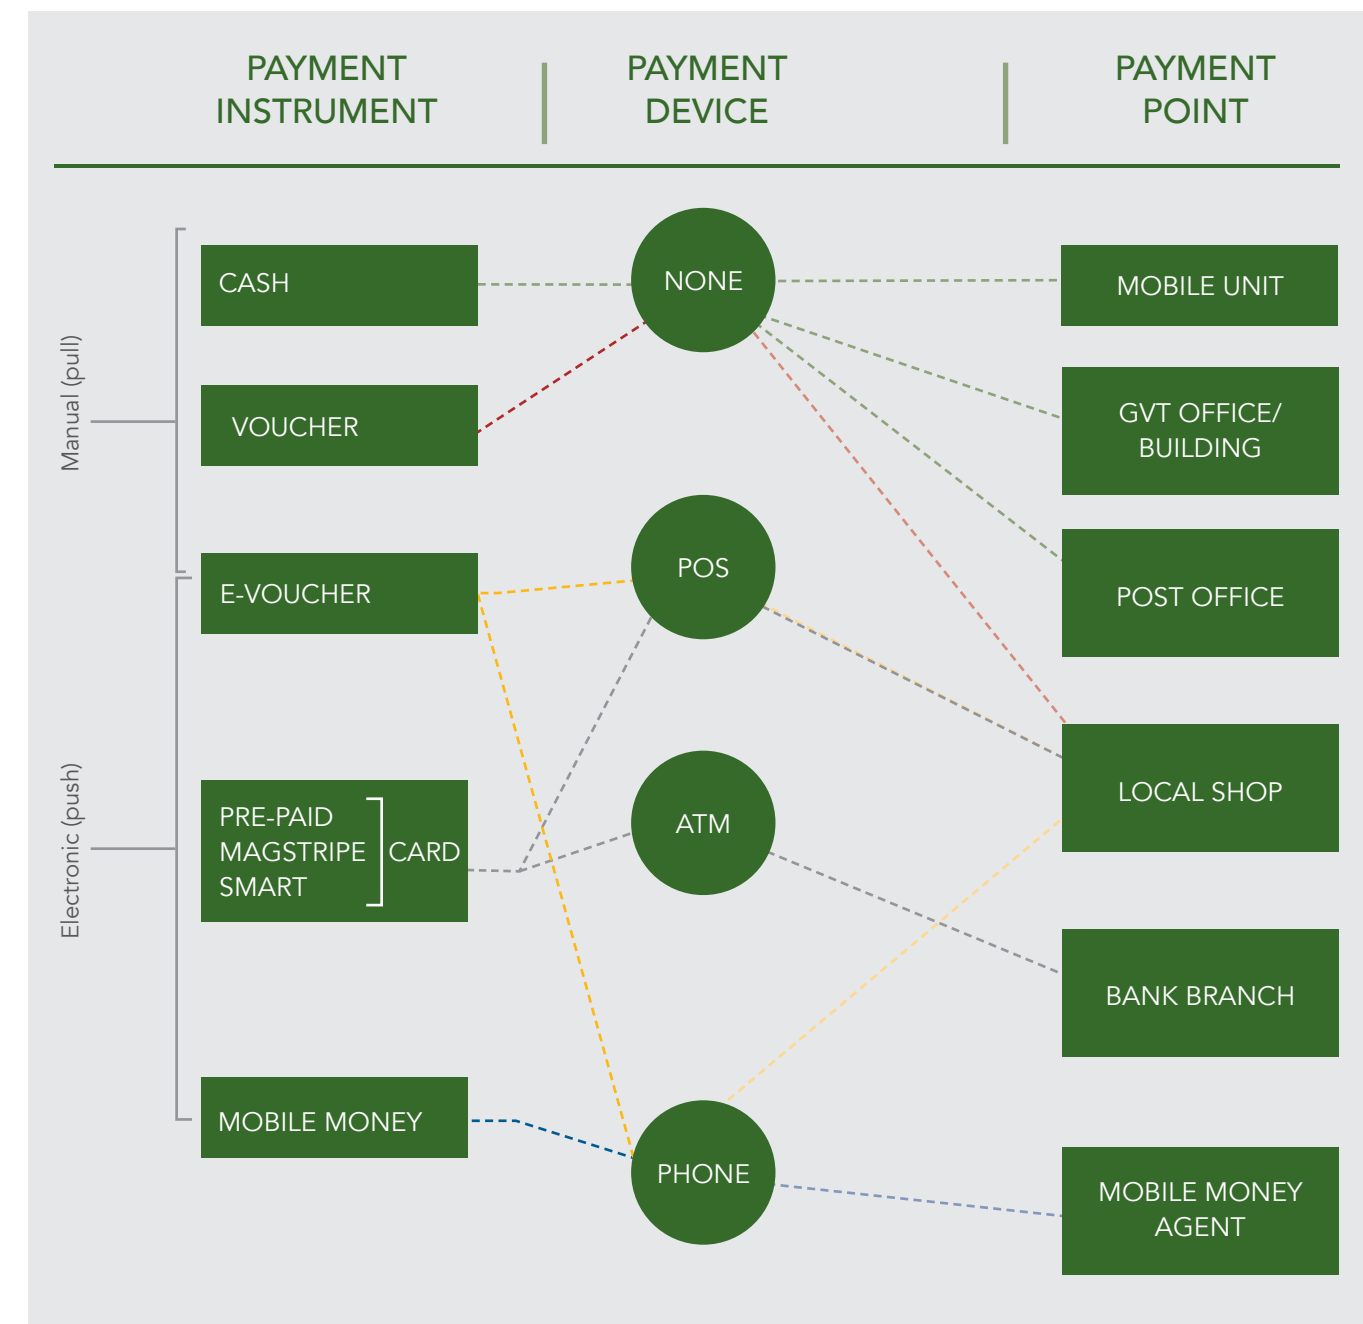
PAYMENT INSTRUMENT

PAYMENT DEVICE

PAYMENT POINT

Manual (pull)

Electronic (push)

CASH

VOUCHER

E-VOUCHER

PRE-PAID
MAGSTRIPE
SMART
CARD

MOBILE MONEY

NONE

POS

ATM

PHONE

MOBILE UNIT

GVT OFFICE/ BUILDING

POST OFFICE

LOCAL SHOP

BANK BRANCH

MOBILE MONEY AGENT